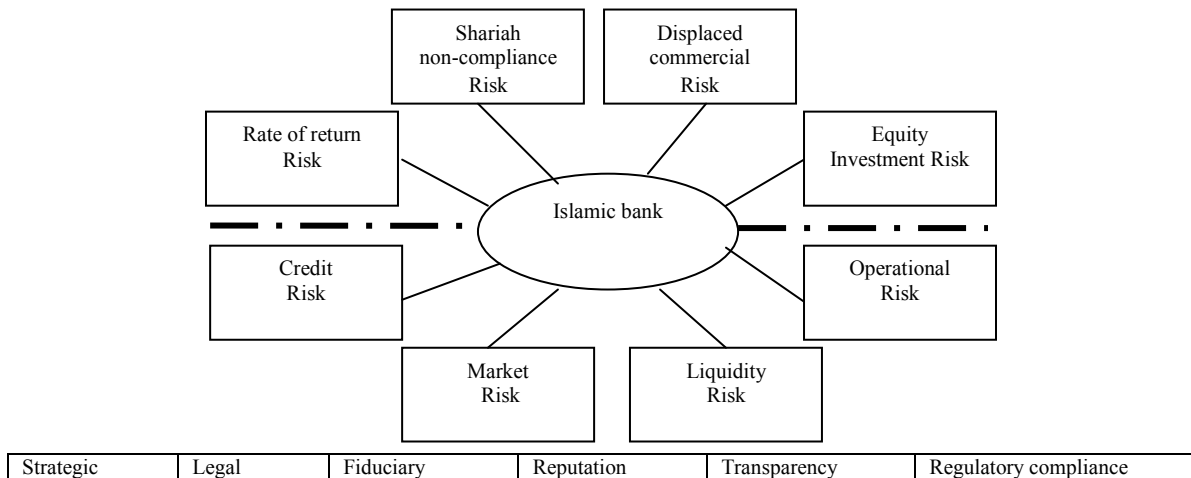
Shariah non-compliance Risk

Displaced commercial Risk

Rate of return Risk

Equity Investment Risk

Islamic bank

Credit Risk

Operational Risk

Market Risk

Liquidity Risk

| Strategic | Legal | Fiduciary | Reputation | Transparency | Regulatory compliance |
|---|---|---|---|---|---|